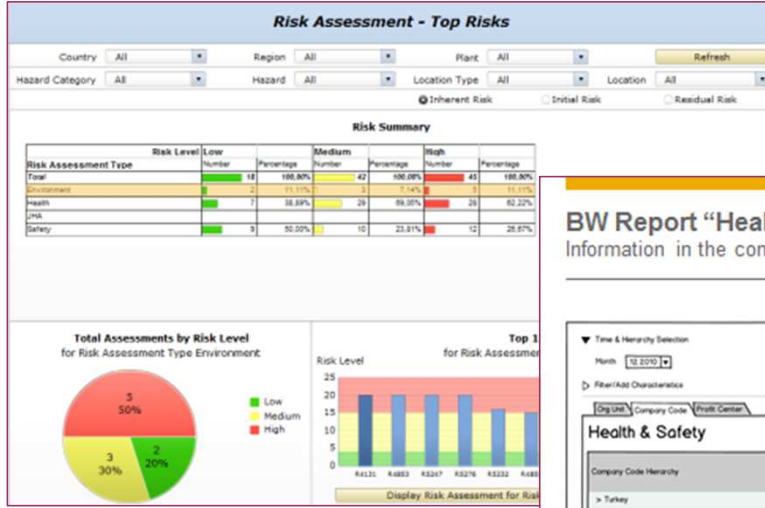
Risk Assessment - Top Risks

Country All
Region All
Plant All
Refresh
Hazard Category All
Hazard All
Location Type All
Location All

Inherent Risk
Initial Risk
Residual Risk

Risk Summary

| Risk Level / Risk Assessment Type | Low Number | Low Percentage | Medium Number | Medium Percentage | High Number | High Percentage |
|---|---|---|---|---|---|---|
| Total | 18 | 100,00% | 42 | 100,00% | 45 | 100,00% |
| Environment | 2 | 11,11% | 3 | 7,14% | 5 | 11,11% |
| Health | 7 | 38,89% | 29 | 69,05% | 28 | 62,22% |
| JHA | | | | | | |
| Safety | 9 | 50,00% | 10 | 23,81% | 12 | 26,67% |

Total Assessments by Risk Level
for Risk Assessment Type Environment

5
50%
3
30%
2
20%

Low
Medium
High

Top 1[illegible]
for Risk Assessme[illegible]
Risk Level
25
20
15
10
5
0
R4131 R4853 R5247 R5276 R5232 R485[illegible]
Display Risk Assessment for Risk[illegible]

BW Report "Heal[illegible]
Information in the con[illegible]

Time & Hierarchy Selection
Month 12.2010
Filter/Add Characteristics
Org Unit Company Code Profit Center
Health & Safety
Company Code Hierarchy
> Turkey